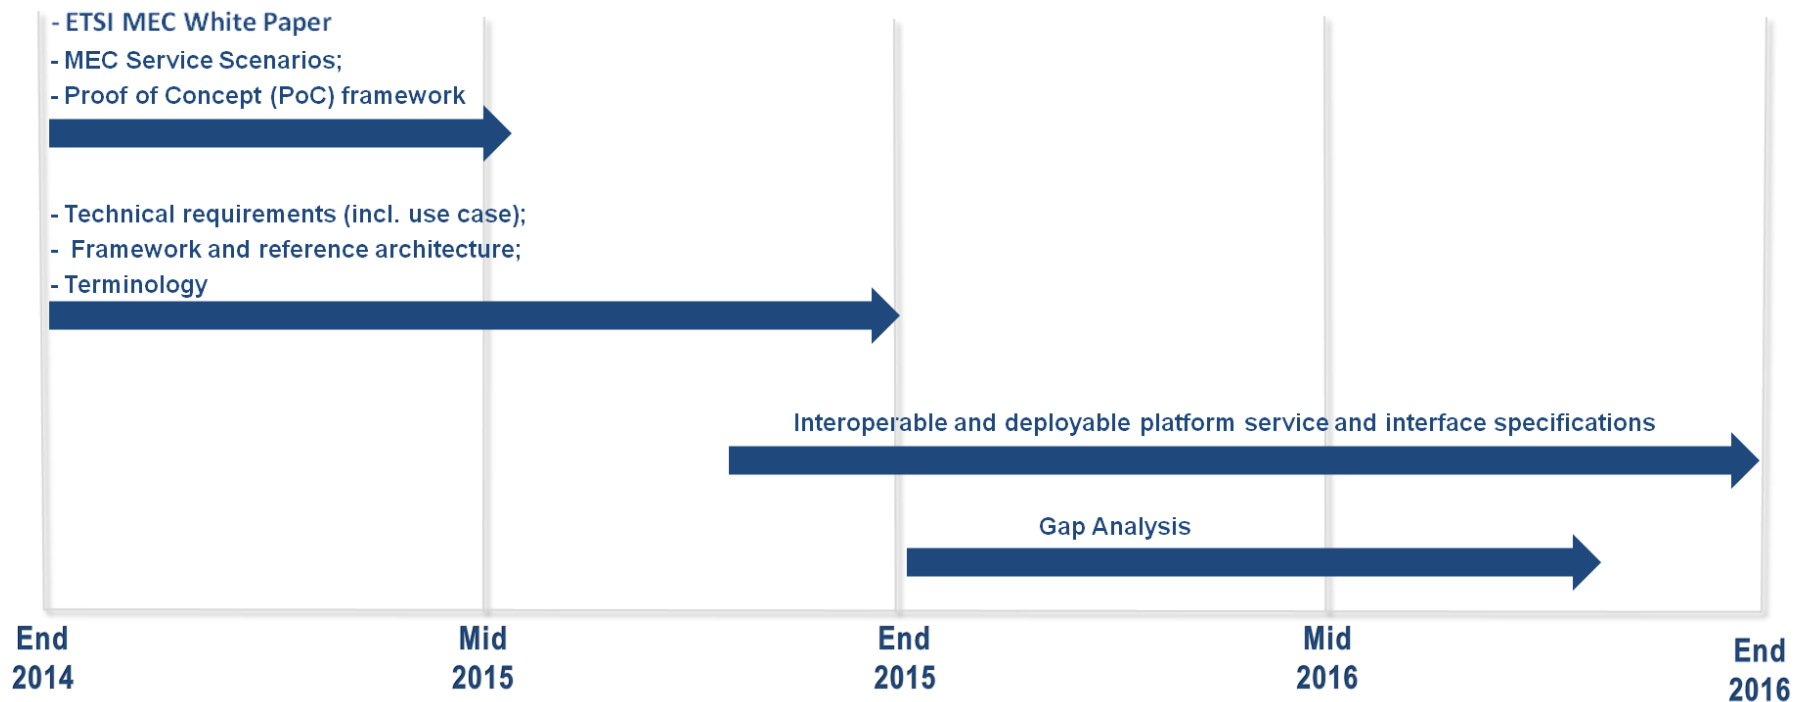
- ETSI MEC White Paper
- MEC Service Scenarios;
- Proof of Concept (PoC) framework

- Technical requirements (incl. use case);
- Framework and reference architecture;
- Terminology

Interoperable and deployable platform service and interface specifications

Gap Analysis

End 2014

Mid 2015

End 2015

Mid 2016

End 2016